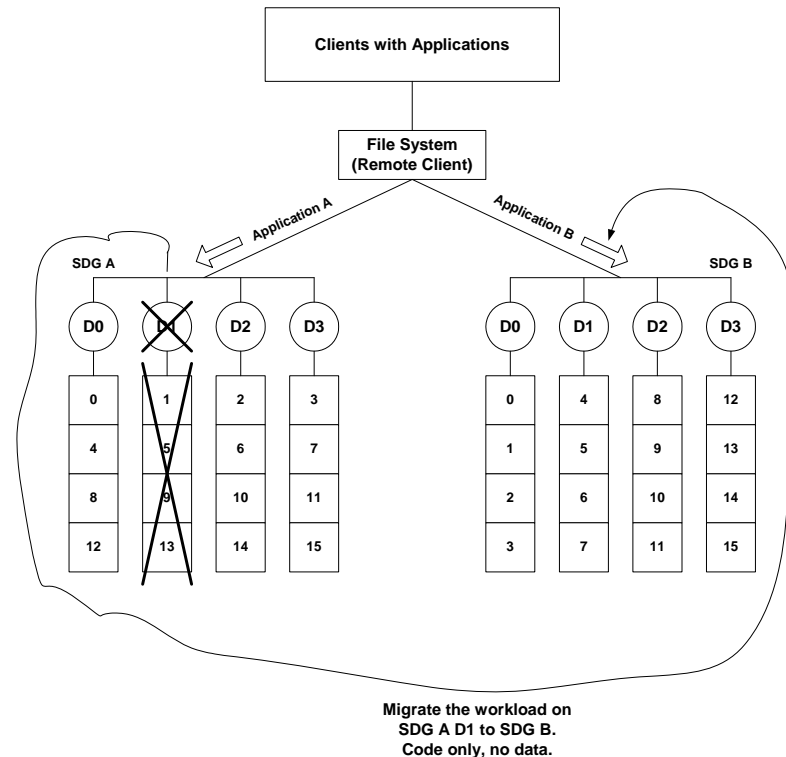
Clients with Applications

File System
(Remote Client)

Application A

Application B

SDG A

SDG B

D0

D1

D2

D3

0
4
8
12

1
5
9
13

2
6
10
14

3
7
11
15

D0

D1

D2

D3

0
1
2
3

4
5
6
7

8
9
10
11

12
13
14
15

Migrate the workload on SDG A D1 to SDG B. Code only, no data.